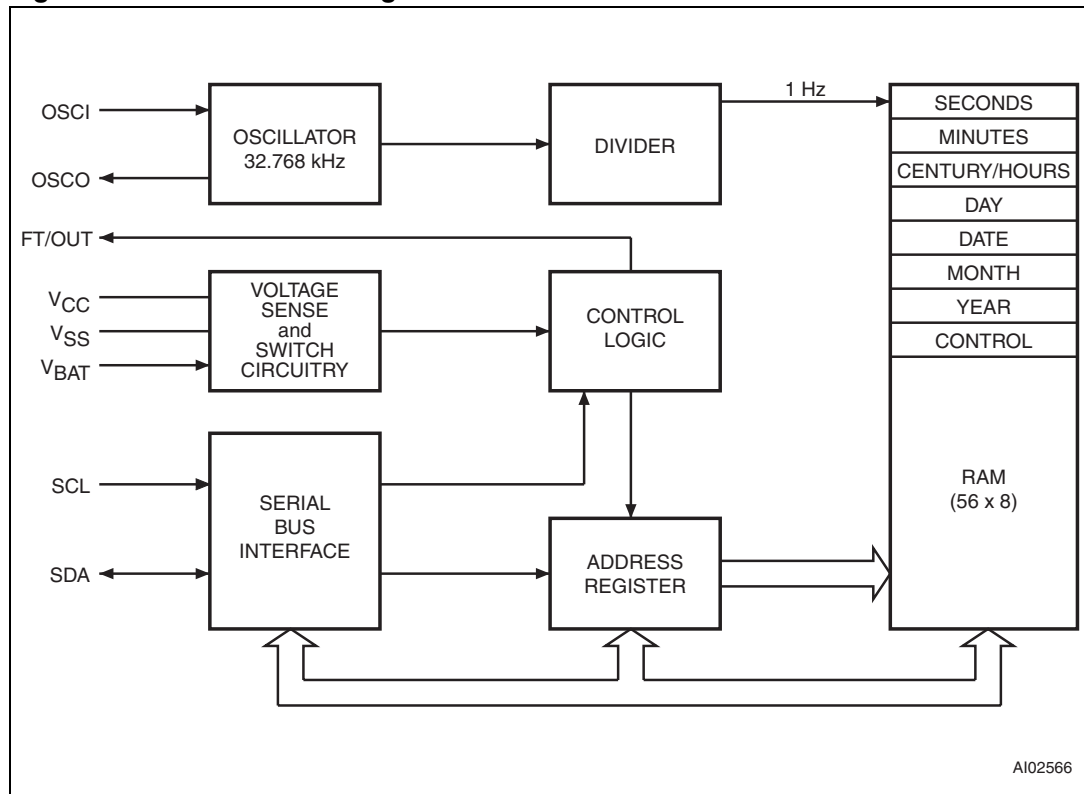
OSCI
OSCO
OSCILLATOR
32.768 kHz
DIVIDER
1 Hz
SECONDS
MINUTES
CENTURY/HOURS
DAY
DATE
MONTH
YEAR
CONTROL
FT/OUT
$V_{CC}$
$V_{SS}$
$V_{BAT}$
VOLTAGE SENSE and SWITCH CIRCUITRY
CONTROL LOGIC
SCL
SDA
SERIAL BUS INTERFACE
ADDRESS REGISTER
RAM
(56 x 8)
AI02566